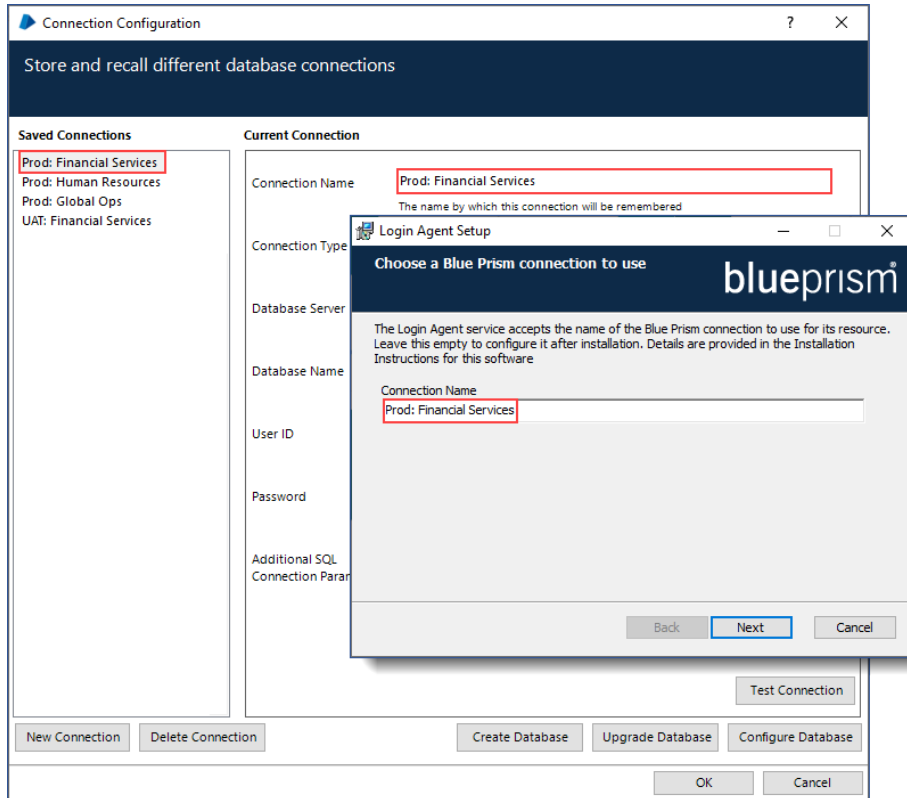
Connection Configuration

?

Store and recall different database connections

Saved Connections

Prod: Financial Services
Prod: Human Resources
Prod: Global Ops
UAT: Financial Services

Current Connection

Connection Name

Prod: Financial Services

The name by which this connection will be remembered

Connection Type

Database Server

Database Name

User ID

Password

Additional SQL Connection Paran

Login Agent Setup

Choose a Blue Prism connection to use

blueprism

The Login Agent service accepts the name of the Blue Prism connection to use for its resource. Leave this empty to configure it after installation. Details are provided in the Installation Instructions for this software

Connection Name

Prod: Financial Services

Back

Next

Cancel

Test Connection

New Connection

Delete Connection

Create Database

Upgrade Database

Configure Database

OK

Cancel